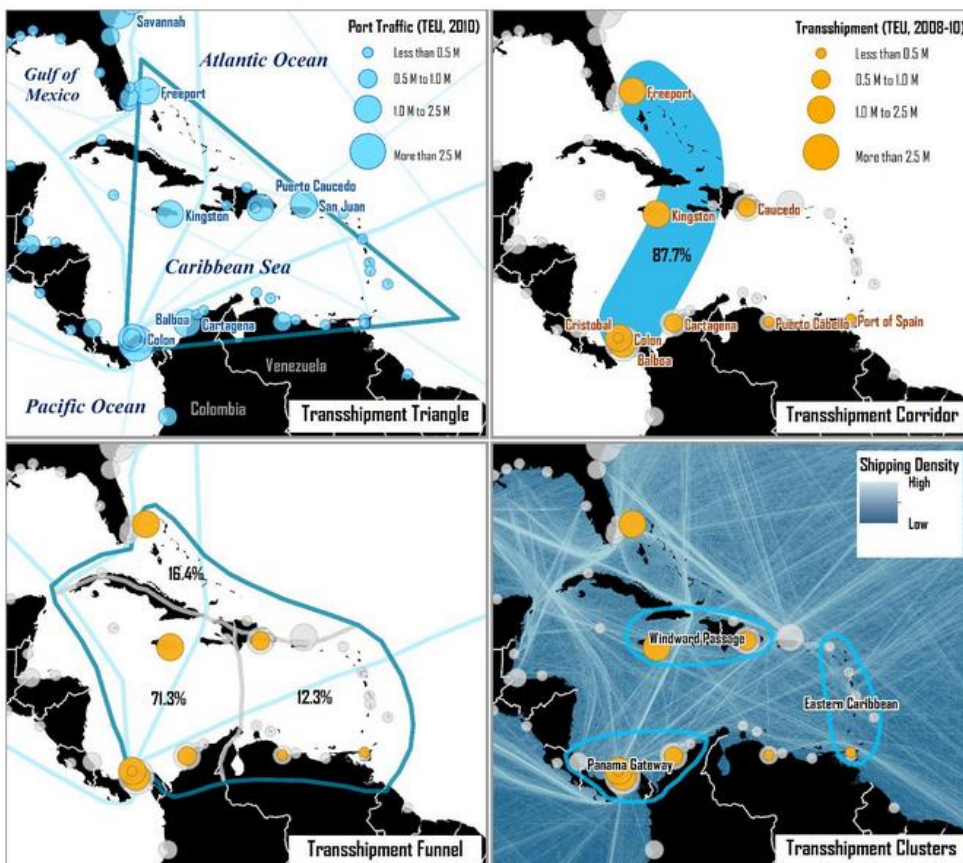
Savannah

Port Traffic (TEU, 2010)

Less than 0.5 M

0.5 M to 1.0 M

1.0 M to 2.5 M

More than 2.5 M

Gulf of Mexico

Atlantic Ocean

Freeport

Puerto Caucedo

Kingston

San Juan

Caribbean Sea

Balboa

Cartagena

Colon

Venezuela

Pacific Ocean

Colombia

Transshipment Triangle

Transshipment (TEU, 2008-10)

Less than 0.5 M

0.5 M to 1.0 M

1.0 M to 2.5 M

More than 2.5 M

Freeport

Kingston

Caucedo

87.7%

Cristobal

Colon

Balboa

Cartagena

Puerto Cabello

Port of Spain

Transshipment Corridor

16.4%

71.3%

12.3%

Transshipment Funnel

Shipping Density

High

Low

Windward Passage

Eastern Caribbean

Panama Gateway

Transshipment Clusters